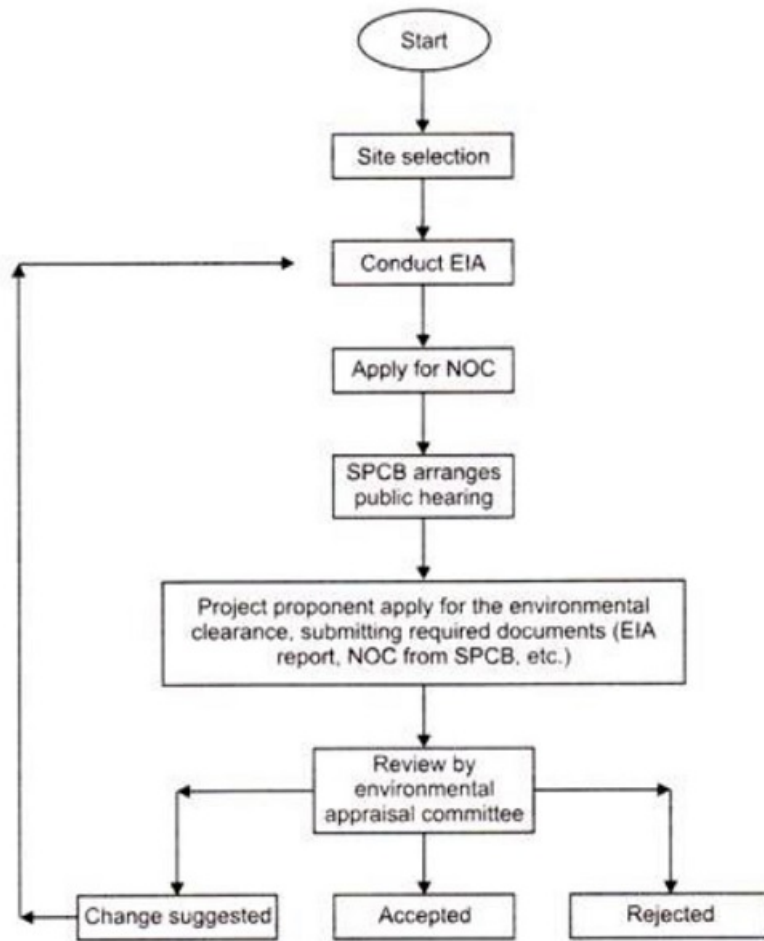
Start

Site selection

Conduct EIA

Apply for NOC

SPCB arranges public hearing

Project proponent apply for the environmental clearance, submitting required documents (EIA report, NOC from SPCB, etc.)

Review by environmental appraisal committee

Change suggested

Accepted

Rejected